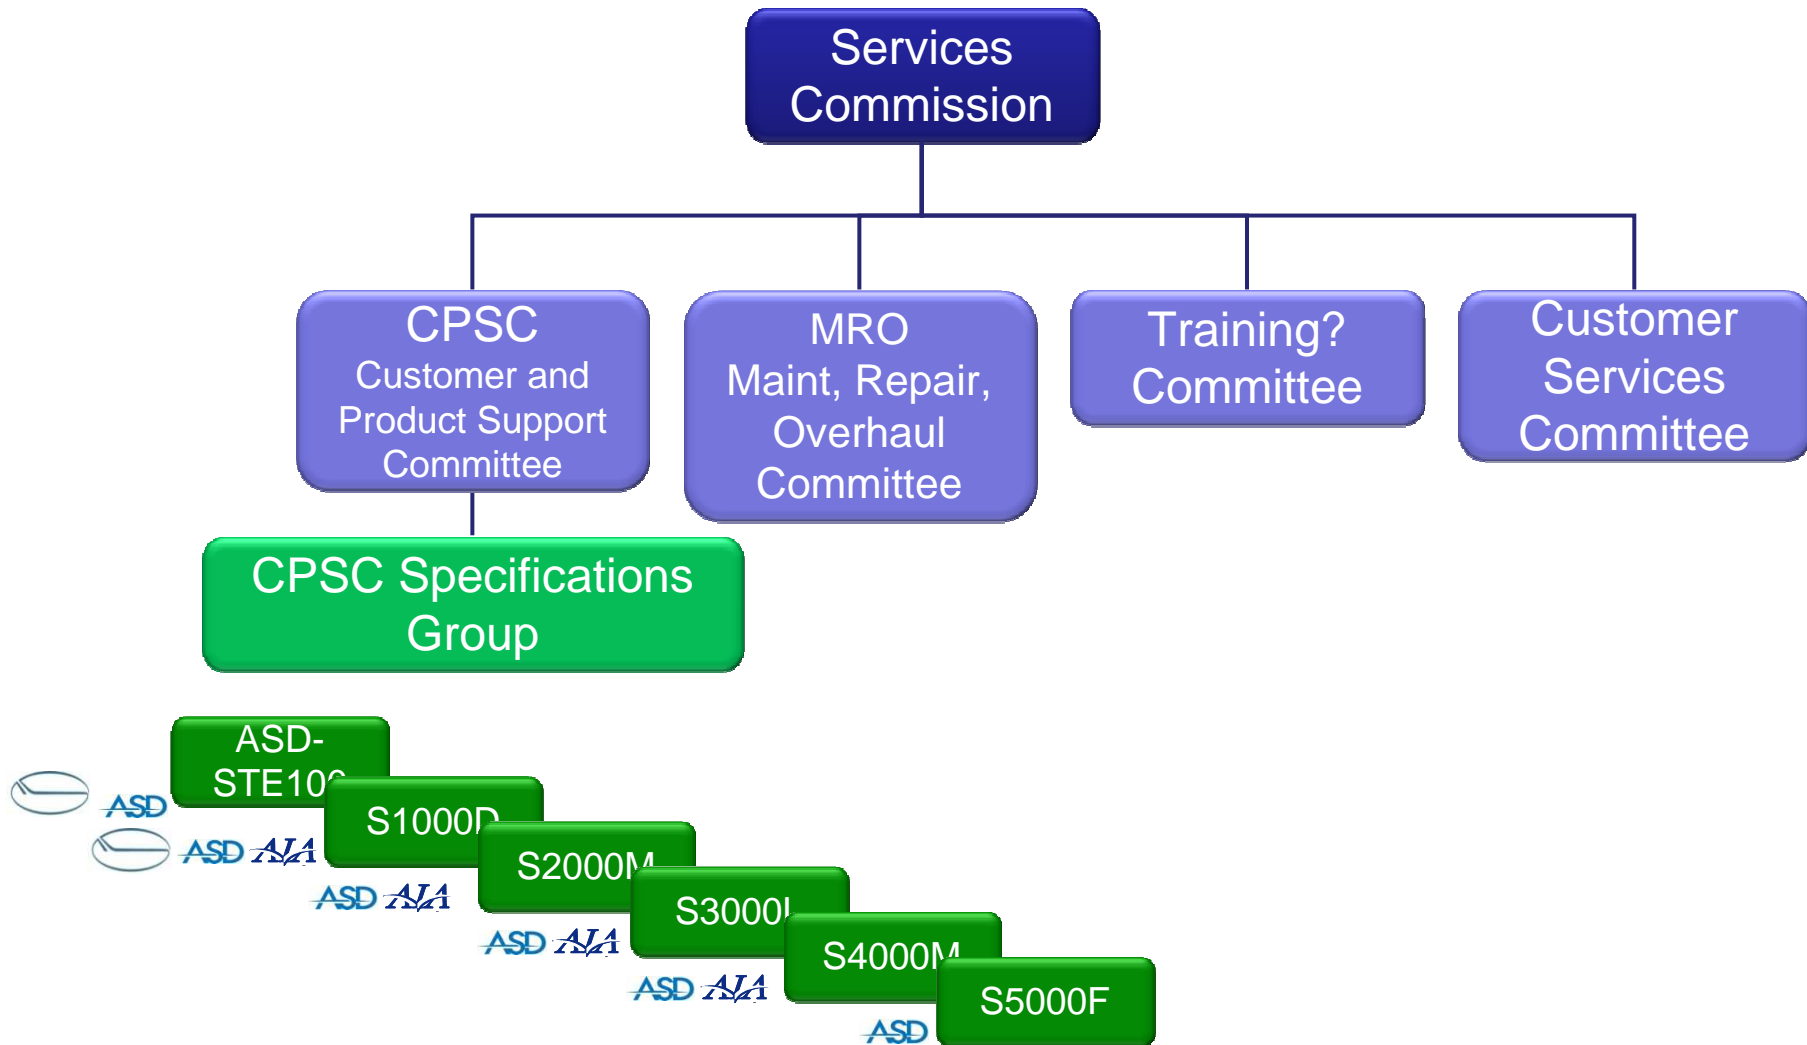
Services Commission

CPSC
Customer and Product Support Committee

MRO
Maint, Repair, Overhaul Committee

Training? Committee

Customer Services Committee

CPSC Specifications Group

ASD-STE10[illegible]

ASD

S1000D

ASD AIA

S2000M

ASD AIA

S3000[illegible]

ASD AIA

S4000M

ASD AIA

S5000F

ASD